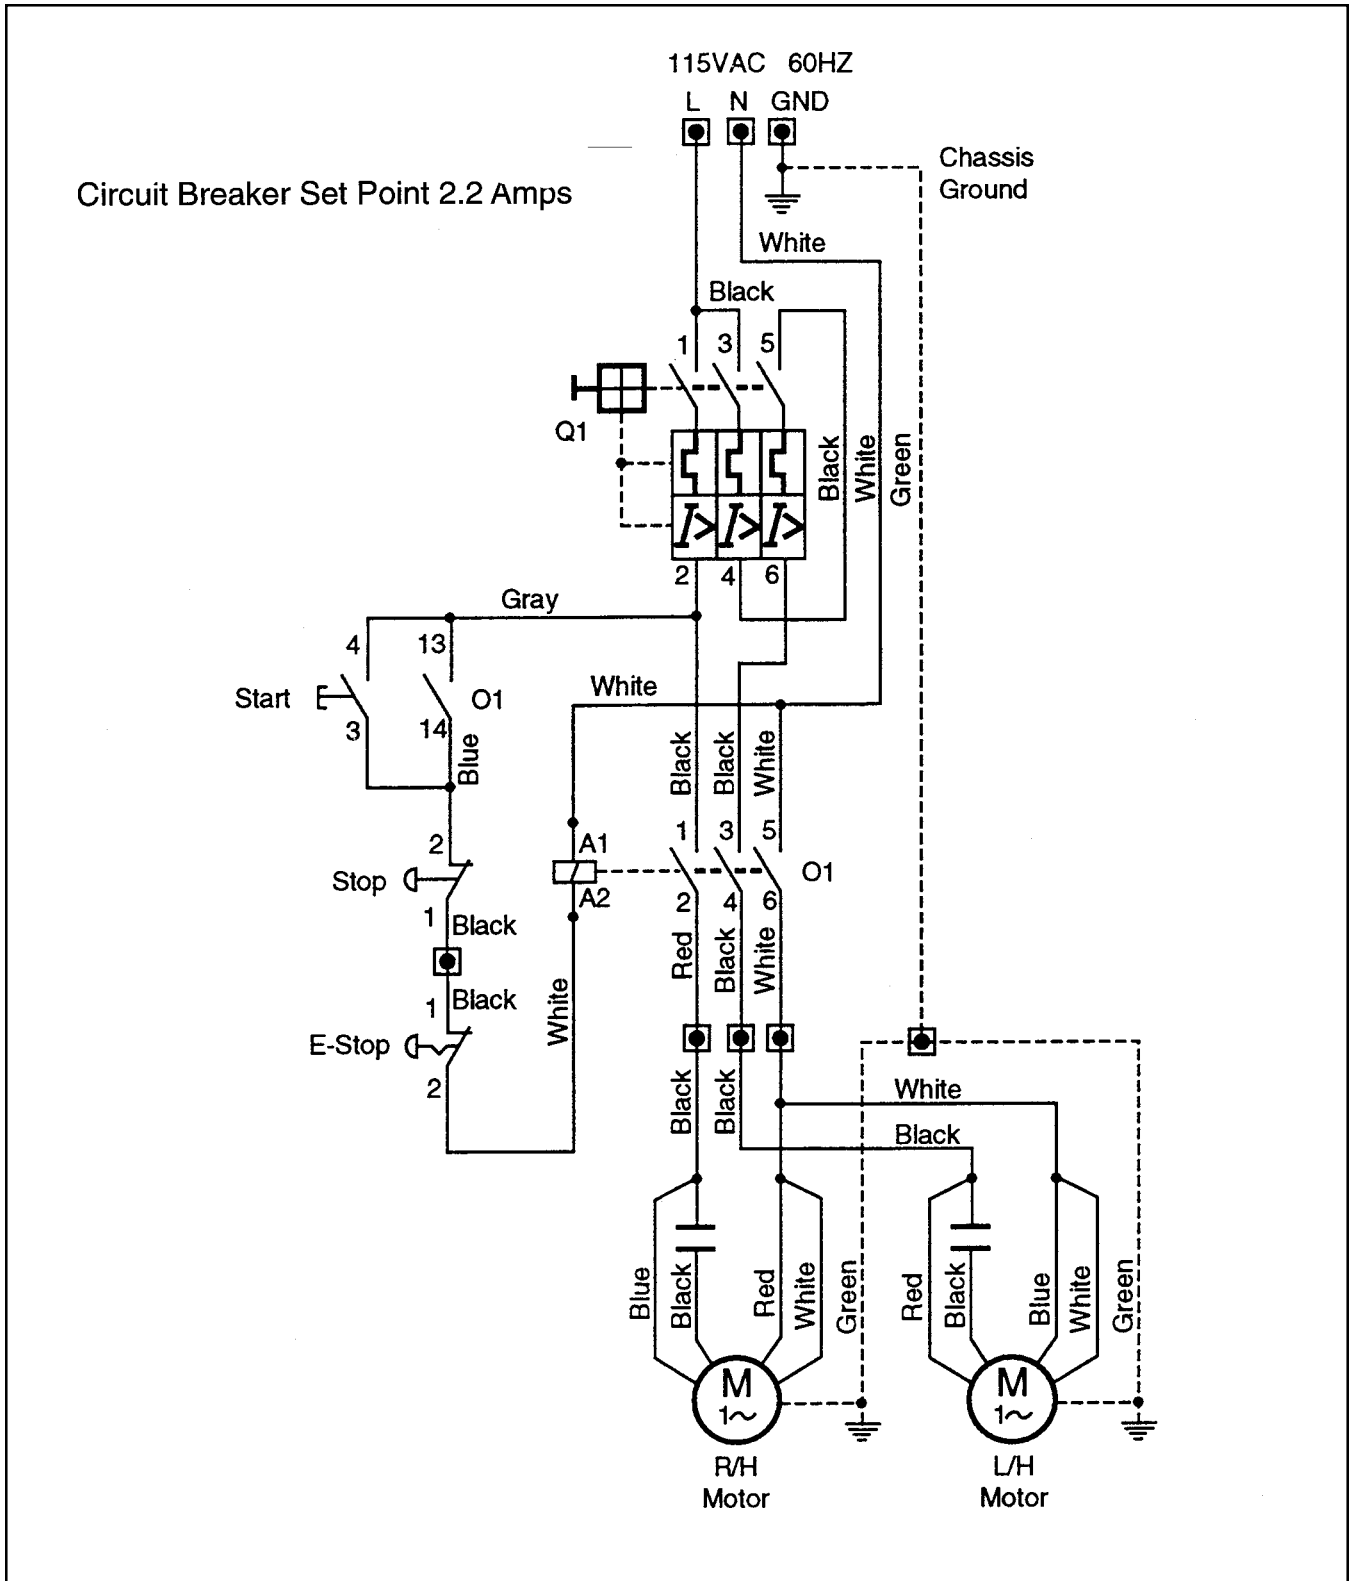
115VAC 60HZ
L N GND
Chassis Ground
Circuit Breaker Set Point 2.2 Amps
White
Black
1 3 5
Q1
Black
White
Green
2 4 6
Gray
4 13
Start
O1
3 14
White
Blue
Black
Black
White
2
A1
1 3 5
Stop
O1
A2
1
Black
2 4 6
Red
Black
White
Black
1
White
E-Stop
2
Black
Black
White
Black
Blue
Black
Red
White
Green
Red
Black
Blue
White
Green
M
1~
M
1~
R/H Motor
L/H Motor